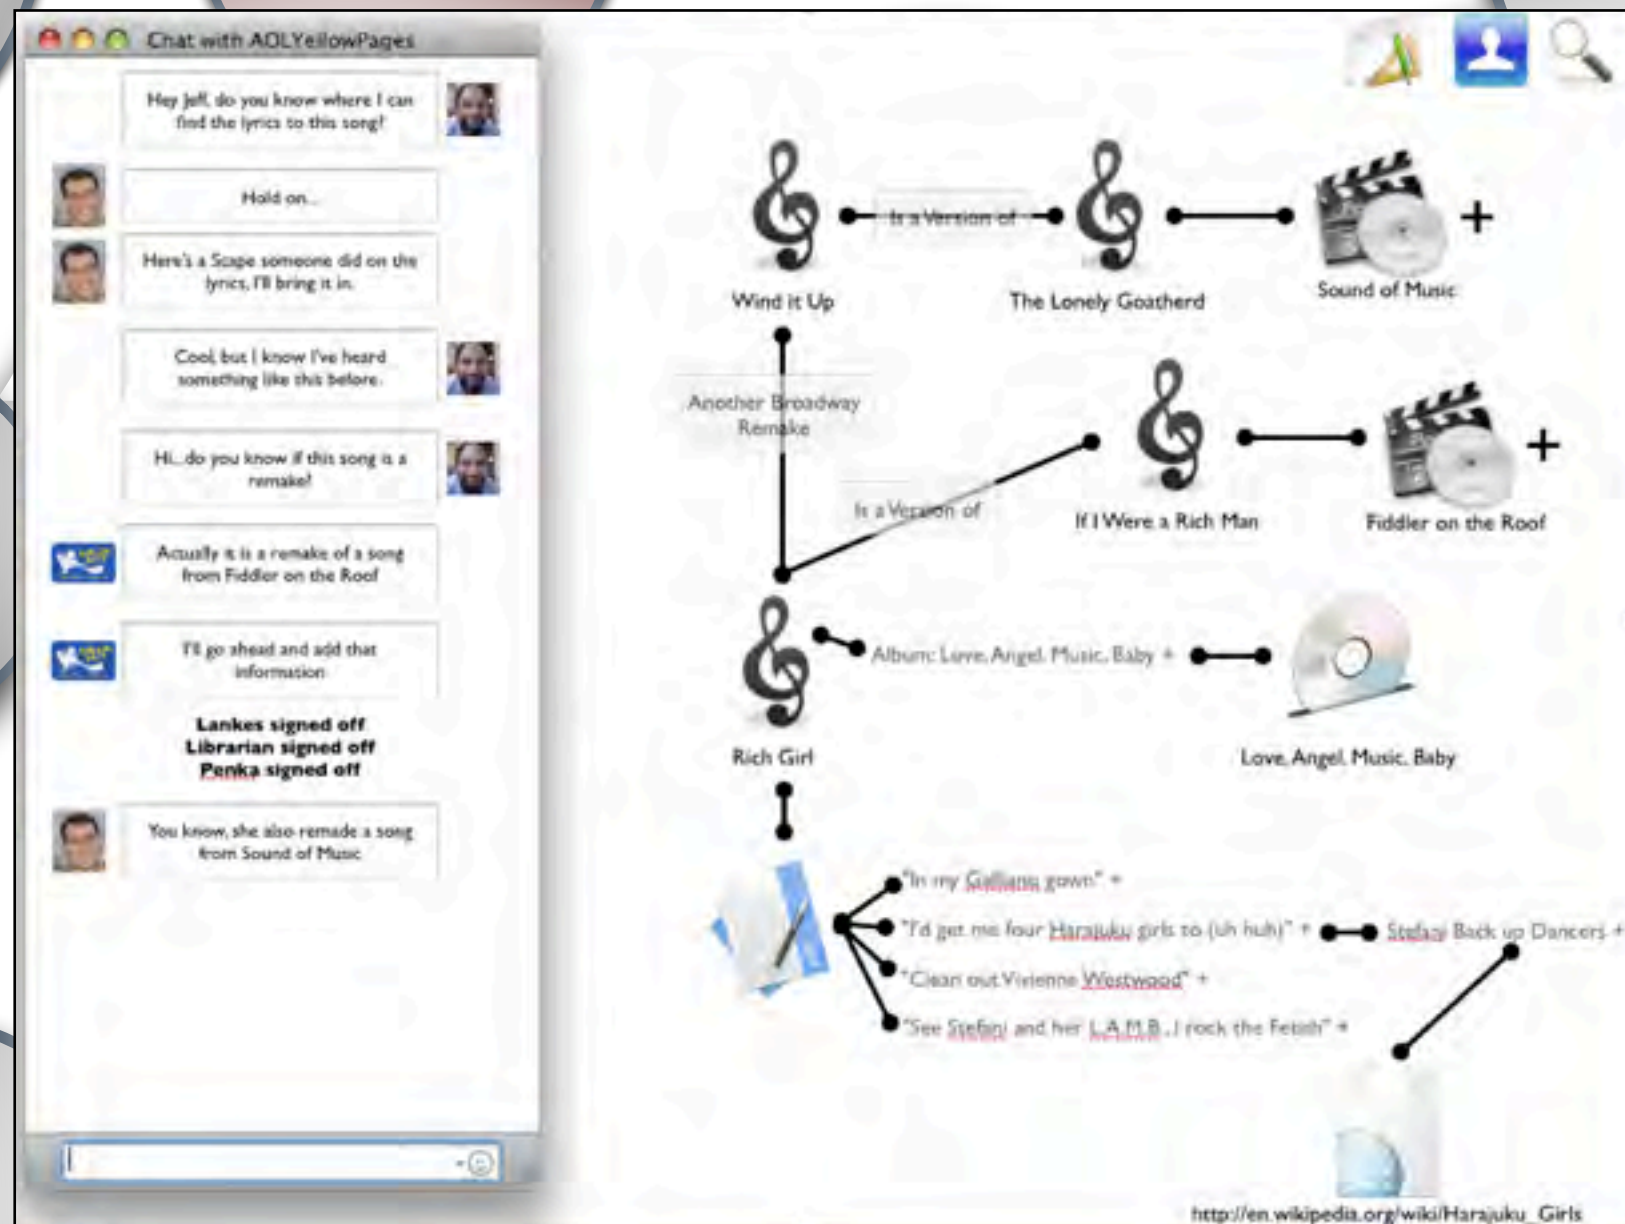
Chat with AOLYellowPages

Hey Jeff, do you know where I can find the lyrics to this song?

Hold on...

Here's a Scape someone did on the lyrics. I'll bring it in.

Cool, but I know I've heard something like this before.

Hi...do you know if this song is a remake?

Actually it is a remake of a song from Fiddler on the Roof

I'll go ahead and add that information

Lankes signed off
Librarian signed off
Penka signed off

You know, she also remade a song from Sound of Music

Wind it Up

Is a Version of

The Lonely Goatherd

Sound of Music

+

Another Broadway Remake

Is a Version of

If I Were a Rich Man

Fiddler on the Roof

+

Rich Girl

Album: Love. Angel. Music. Baby +

Love. Angel. Music. Baby

"In my Galliano gown" +

"I'd get me four Harajuku girls to (uh huh)" +

Stefani Back up Dancers +

"Clean out Vivienne Westwood" +

"See Stefani and her L.A.M.B., I rock the Fetish" +

http://en.wikipedia.org/wiki/Harajuku_Girls